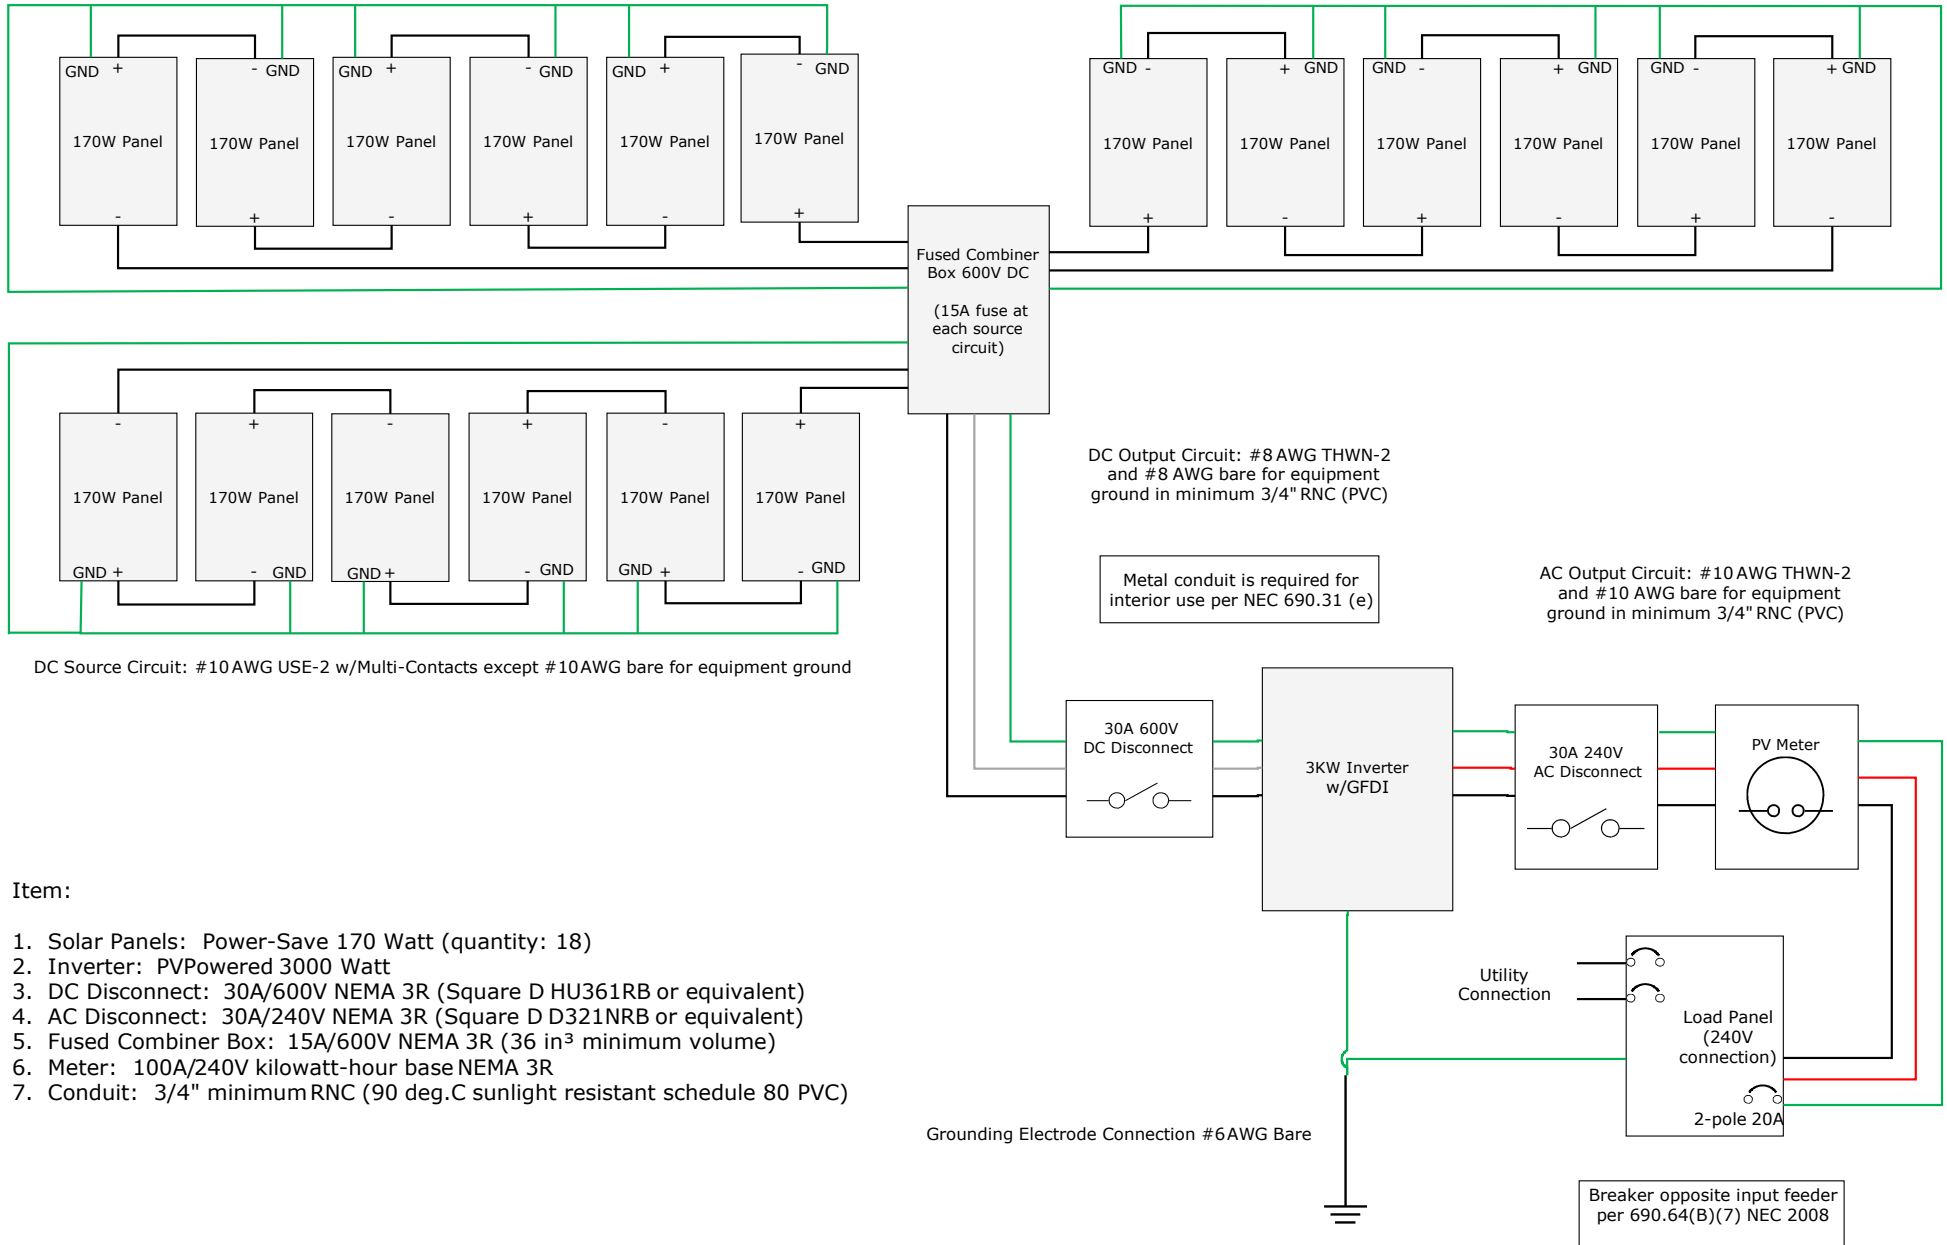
GND + 170W Panel -
- GND 170W Panel +
GND + 170W Panel -
- GND 170W Panel +
GND + 170W Panel -
- GND 170W Panel +

GND - 170W Panel +
+ GND 170W Panel -
GND - 170W Panel +
+ GND 170W Panel -
GND - 170W Panel +
+ GND 170W Panel -

Fused Combiner Box 600V DC

(15A fuse at each source circuit)

- 170W Panel GND +
+ 170W Panel - GND
- 170W Panel GND +
+ 170W Panel - GND
- 170W Panel GND +
+ 170W Panel - GND

DC Source Circuit: #10 AWG USE-2 w/Multi-Contacts except #10 AWG bare for equipment ground

DC Output Circuit: #8 AWG THWN-2 and #8 AWG bare for equipment ground in minimum 3/4" RNC (PVC)

Metal conduit is required for interior use per NEC 690.31 (e)

AC Output Circuit: #10 AWG THWN-2 and #10 AWG bare for equipment ground in minimum 3/4" RNC (PVC)

30A 600V DC Disconnect

3KW Inverter w/GFDI

30A 240V AC Disconnect

PV Meter

Item:

1. Solar Panels: Power-Save 170 Watt (quantity: 18)
2. Inverter: PVPowered 3000 Watt
3. DC Disconnect: 30A/600V NEMA 3R (Square D HU361RB or equivalent)
4. AC Disconnect: 30A/240V NEMA 3R (Square D D321NRB or equivalent)
5. Fused Combiner Box: 15A/600V NEMA 3R (36 in³ minimum volume)
6. Meter: 100A/240V kilowatt-hour base NEMA 3R
7. Conduit: 3/4" minimum RNC (90 deg.C sunlight resistant schedule 80 PVC)

Utility Connection

Load Panel (240V connection)

2-pole 20A

Grounding Electrode Connection #6 AWG Bare

Breaker opposite input feeder per 690.64(B)(7) NEC 2008